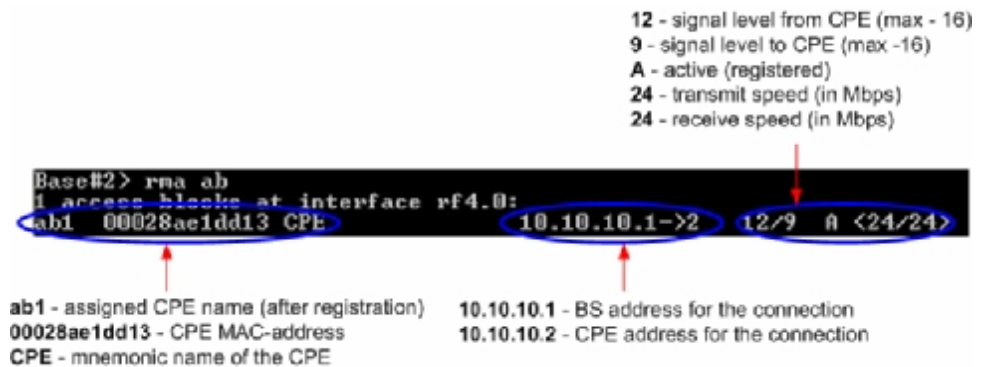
**12** - signal level from CPE (max - 16)
**9** - signal level to CPE (max -16)
**A** - active (registered)
**24** - transmit speed (in Mbps)
**24** - receive speed (in Mbps)

Base#2> rma ab
1 access blocks at interface rf4.0:
ab1 00028ae1dd13 CPE 10.10.10.1->2 12/9 A <24/24>

**ab1** - assigned CPE name (after registration)
**00028ae1dd13** - CPE MAC-address
**CPE** - mnemonic name of the CPE

**10.10.10.1** - BS address for the connection
**10.10.10.2** - CPE address for the connection